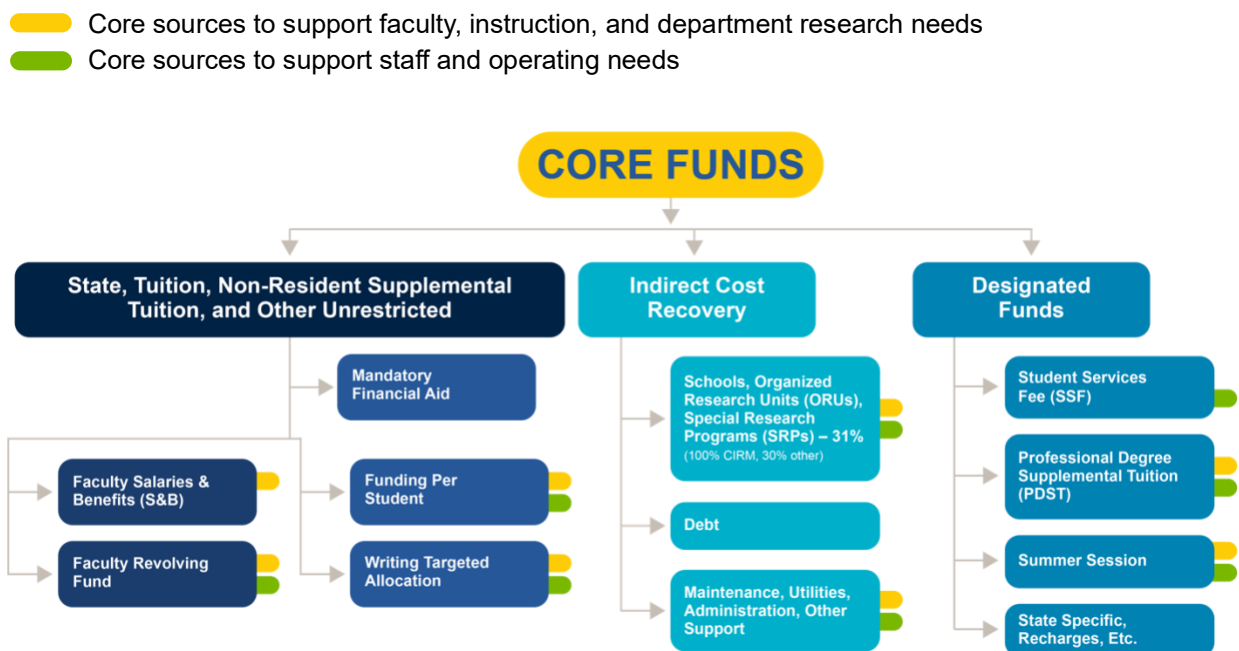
Core sources to support faculty, instruction, and department research needs
Core sources to support staff and operating needs

CORE FUNDS

State, Tuition, Non-Resident Supplemental Tuition, and Other Unrestricted

Mandatory Financial Aid

Faculty Salaries & Benefits (S&B)

Faculty Revolving Fund

Funding Per Student

Writing Targeted Allocation

Indirect Cost Recovery

Schools, Organized Research Units (ORUs), Special Research Programs (SRPs) – 31%
(100% CIRM, 30% other)

Debt

Maintenance, Utilities, Administration, Other Support

Designated Funds

Student Services Fee (SSF)

Professional Degree Supplemental Tuition (PDST)

Summer Session

State Specific, Recharges, Etc.